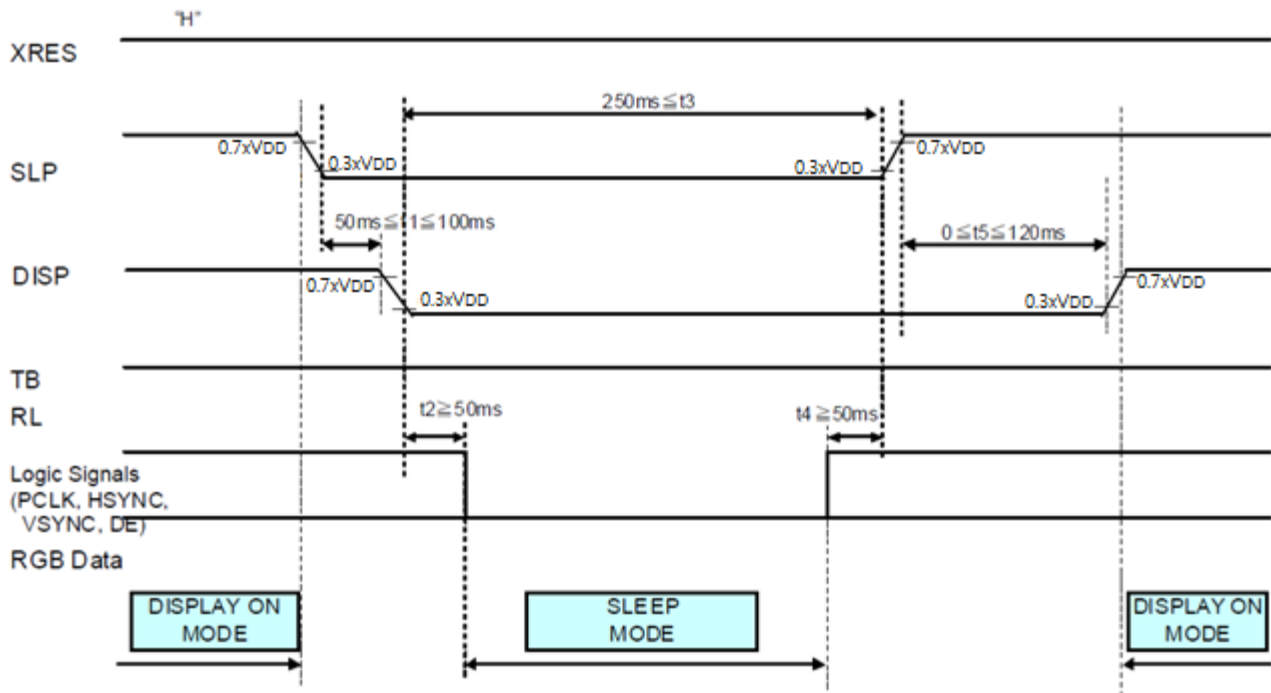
"H"

XRES

250ms≦t3

SLP

0.7xVDD

0.3xVDD

0.3xVDD

0.7xVDD

50ms≦t1≦100ms

0≦t5≦120ms

DISP

0.7xVDD

0.3xVDD

0.3xVDD

0.7xVDD

TB

RL

t2≧50ms

t4≧50ms

Logic Signals (PCLK, HSYNC, VSYNC, DE)

RGB Data

DISPLAY ON MODE

SLEEP MODE

DISPLAY ON MODE